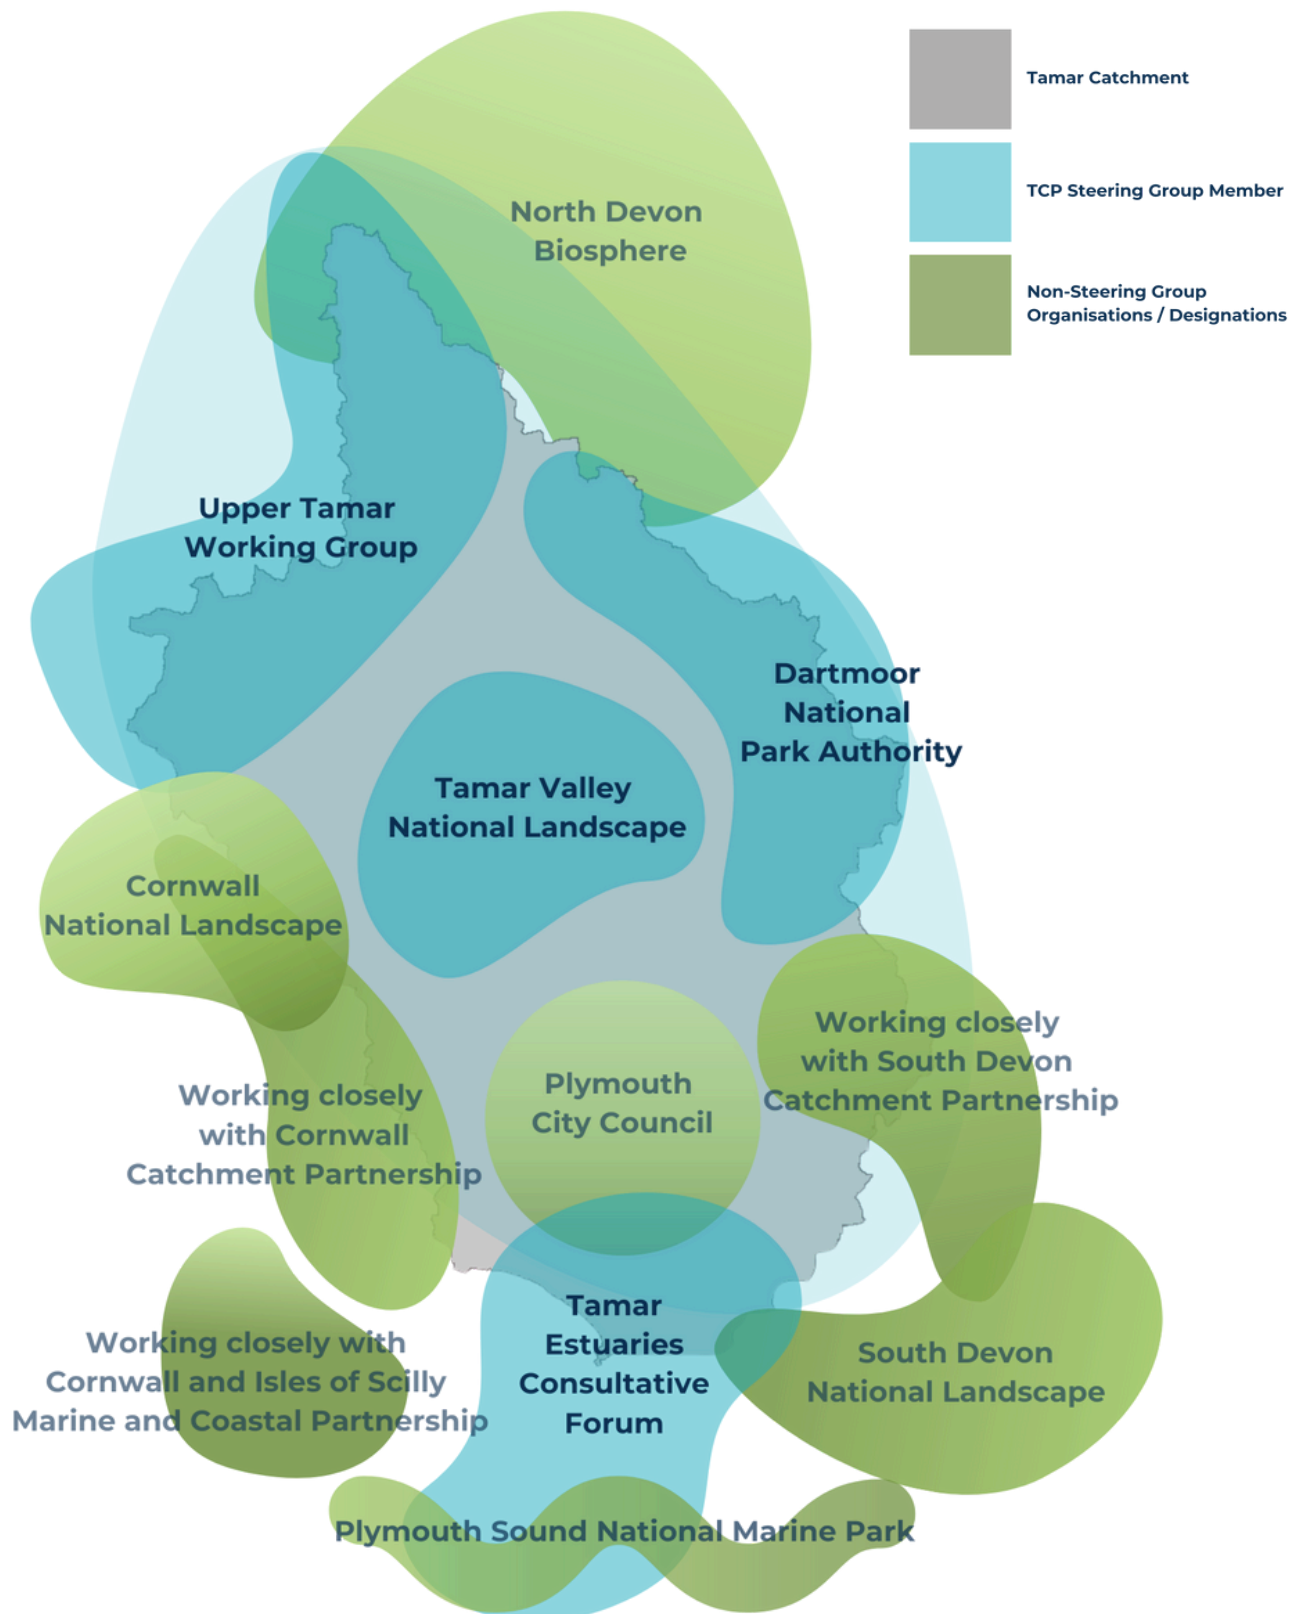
Tamar Catchment

TCP Steering Group Member

Non-Steering Group Organisations / Designations

North Devon Biosphere

Upper Tamar Working Group

Dartmoor National Park Authority

Tamar Valley National Landscape

Cornwall National Landscape

Working closely with South Devon Catchment Partnership

Plymouth City Council

Working closely with Cornwall Catchment Partnership

Tamar Estuaries Consultative Forum

Working closely with Cornwall and Isles of Scilly Marine and Coastal Partnership

South Devon National Landscape

Plymouth Sound National Marine Park